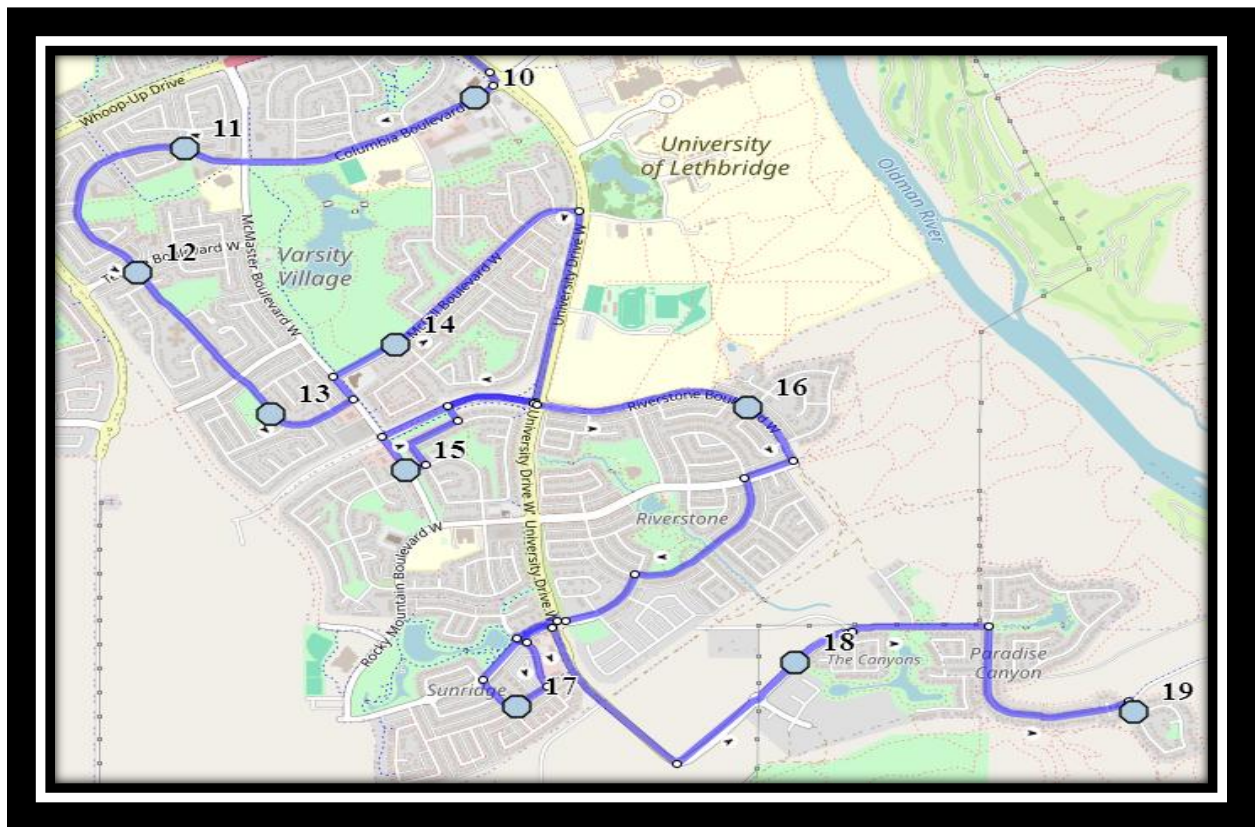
10
Whoop-Up Drive
11
Columbia Boulevard
University of Lethbridge
Oldman River
Varsity Village
McMaster Boulevard W
12
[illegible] Boulevard W
University Drive W
14
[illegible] Boulevard W
13
16
Riverstone Boulevard W
15
Riverstone
Rocky Mountain Boulevard W
University Drive W
University Drive W
18
The Canyons
Paradise Canyon
Sunridge
17
19